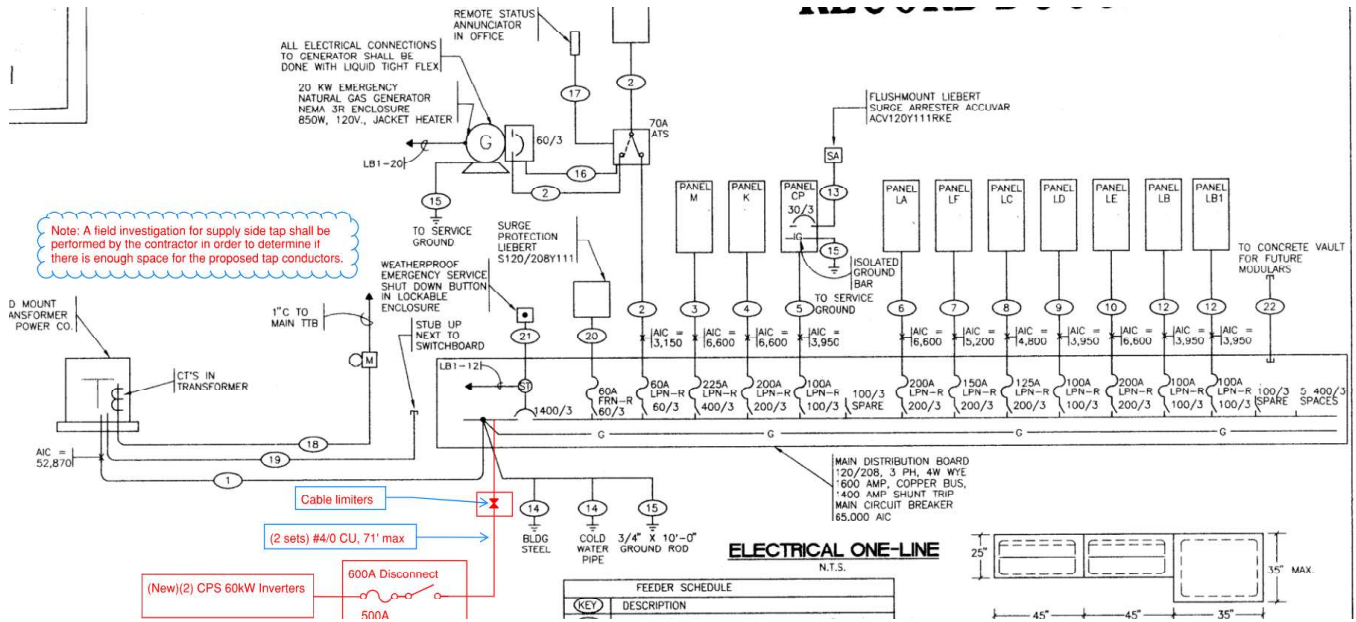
REMOTE STATUS ANNUNCIATOR IN OFFICE

ALL ELECTRICAL CONNECTIONS TO GENERATOR SHALL BE DONE WITH LIQUID TIGHT FLEX

20 KW EMERGENCY NATURAL GAS GENERATOR NEMA 3R ENCLOSURE 850W, 120V., JACKET HEATER

G

60/3

70A ATS

17

2

16

2

LB1-20

15

TO SERVICE GROUND

FLUSHMOUNT LIEBERT SURGE ARRESTER ACCUVAR ACV120Y111RKE

SA

13

PANEL M

PANEL K

PANEL CP

30/3

15

ISOLATED GROUND BAR

PANEL LA

PANEL LF

PANEL LC

PANEL LD

PANEL LE

PANEL LB

PANEL LB1

TO CONCRETE VAULT FOR FUTURE MODULARS

Note: A field investigation for supply side tap shall be performed by the contractor in order to determine if there is enough space for the proposed tap conductors.

SURGE PROTECTION LIEBERT S120/208Y111

WEATHERPROOF EMERGENCY SERVICE SHUT DOWN BUTTON IN LOCKABLE ENCLOSURE

D MOUNT ANSFORMER POWER CO.

1"C TO MAIN TTB

STUB UP NEXT TO SWITCHBOARD

21

20

2

3

4

5

TO SERVICE GROUND

6

7

8

9

10

12

12

22

M

AIC = 3,150

AIC = 6,600

AIC = 6,600

AIC = 3,950

AIC = 6,600

AIC = 5,200

AIC = 4,800

AIC = 3,950

AIC = 6,600

AIC = 3,950

AIC = 3,950

CT'S IN TRANSFORMER

LB1-12

ST

1400/3

60A FRN-R 60/3

60A LPN-R 60/3

225A LPN-R 400/3

200A LPN-R 200/3

100A LPN-R 100/3

100/3 SPARE

200A LPN-R 200/3

150A LPN-R 200/3

125A LPN-R 200/3

100A LPN-R 100/3

200A LPN-R 200/3

100A LPN-R 100/3

100A LPN-R 100/3

100/3 SPARE

5 400/3 SPACES

AIC = 52,870

18

19

1

G

G

G

G

MAIN DISTRIBUTION BOARD 120/208, 3 PH, 4W WYE 1600 AMP, COPPER BUS, 1400 AMP SHUNT TRIP MAIN CIRCUIT BREAKER 65,000 AIC

Cable limiters

(2 sets) #4/0 CU, 71' max

14

14

15

BLDG STEEL

COLD WATER PIPE

3/4" X 10'-0" GROUND ROD

ELECTRICAL ONE-LINE

N.T.S.

(New)(2) CPS 60kW Inverters

600A Disconnect

500A

FEEDER SCHEDULE

KEY

DESCRIPTION

25"

35" MAX.

45"

45"

35"